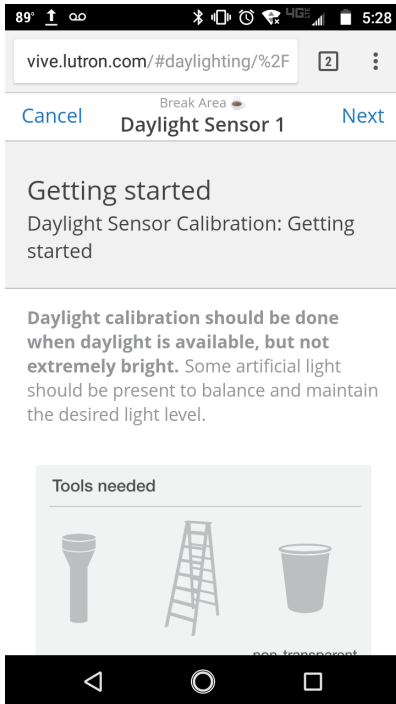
89° 5:28

vive.lutron.com/#daylighting/%2F

2

Cancel

Break Area ☕

Daylight Sensor 1

Next

Getting started

Daylight Sensor Calibration: Getting started

**Daylight calibration should be done when daylight is available, but not extremely bright.** Some artificial light should be present to balance and maintain the desired light level.

Tools needed

non-transparent